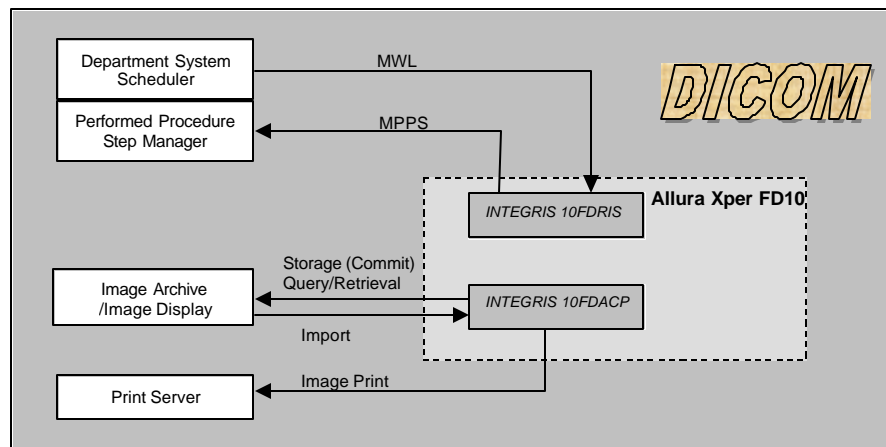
Department System Scheduler

MWL

DICOM

Performed Procedure Step Manager

MPPS

Allura Xper FD10

INTEGRIS 10FDRIS

Storage (Commit)
Query/Retrieval

Image Archive /Image Display

INTEGRIS 10FDACP

Import

Image Print

Print Server